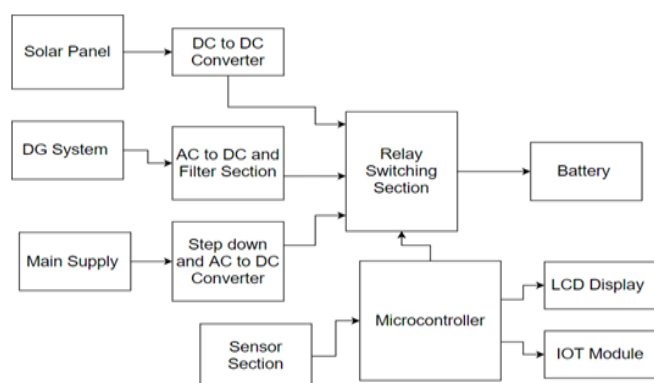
Solar Panel

DC to DC Converter

DG System

AC to DC and Filter Section

Relay Switching Section

Battery

Main Supply

Step down and AC to DC Converter

Microcontroller

LCD Display

Sensor Section

IOT Module